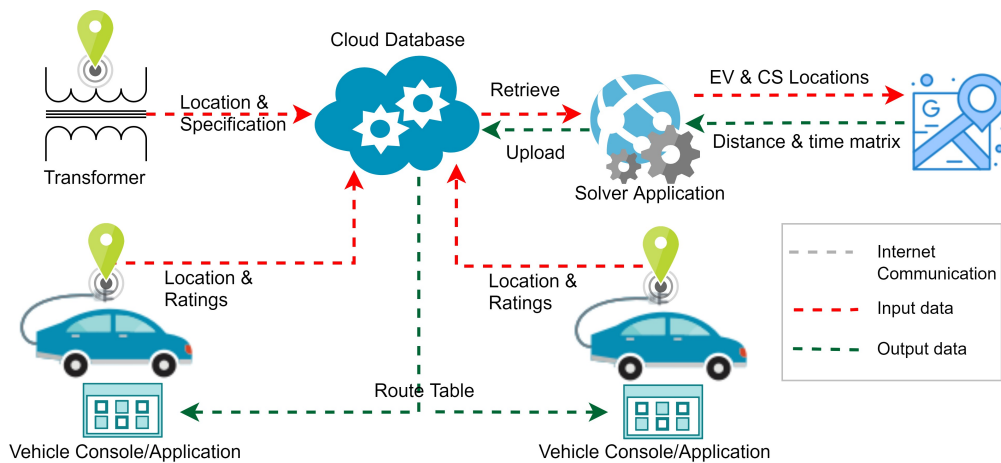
Cloud Database

Location & Specification

Transformer

Retrieve

Upload

EV & CS Locations

Distance & time matrix

Solver Application

Location & Ratings

Location & Ratings

Internet Communication

Input data

Output data

Route Table

Vehicle Console/Application

Vehicle Console/Application